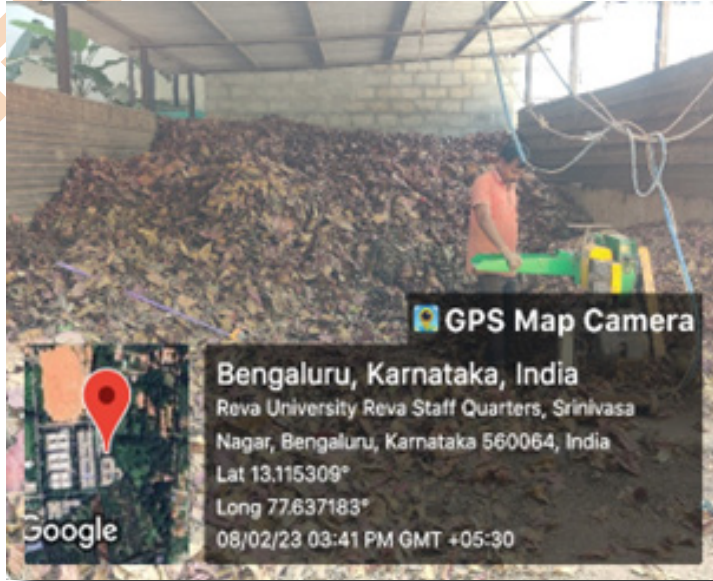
GPS Map Camera

Bengaluru, Karnataka, India

Reva University Reva Staff Quarters, Srinivasa Nagar, Bengaluru, Karnataka 560064, India

Lat 13.115309°

Long 77.637183°

08/02/23 03:41 PM GMT +05:30

Google